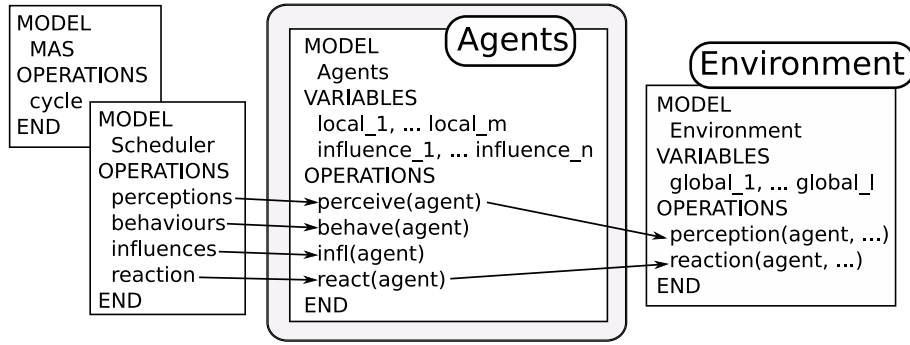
MODEL
MAS
OPERATIONS
cycle
END

MODEL
Scheduler
OPERATIONS
perceptions
behaviours
influences
reaction
END

Agents

MODEL
Agents
VARIABLES
local_1, ... local_m
influence_1, ... influence_n
OPERATIONS
perceive(agent)
behave(agent)
infl(agent)
react(agent)
END

Environment

MODEL
Environment
VARIABLES
global_1, ... global_l
OPERATIONS
perception(agent, ...)
reaction(agent, ...)
END